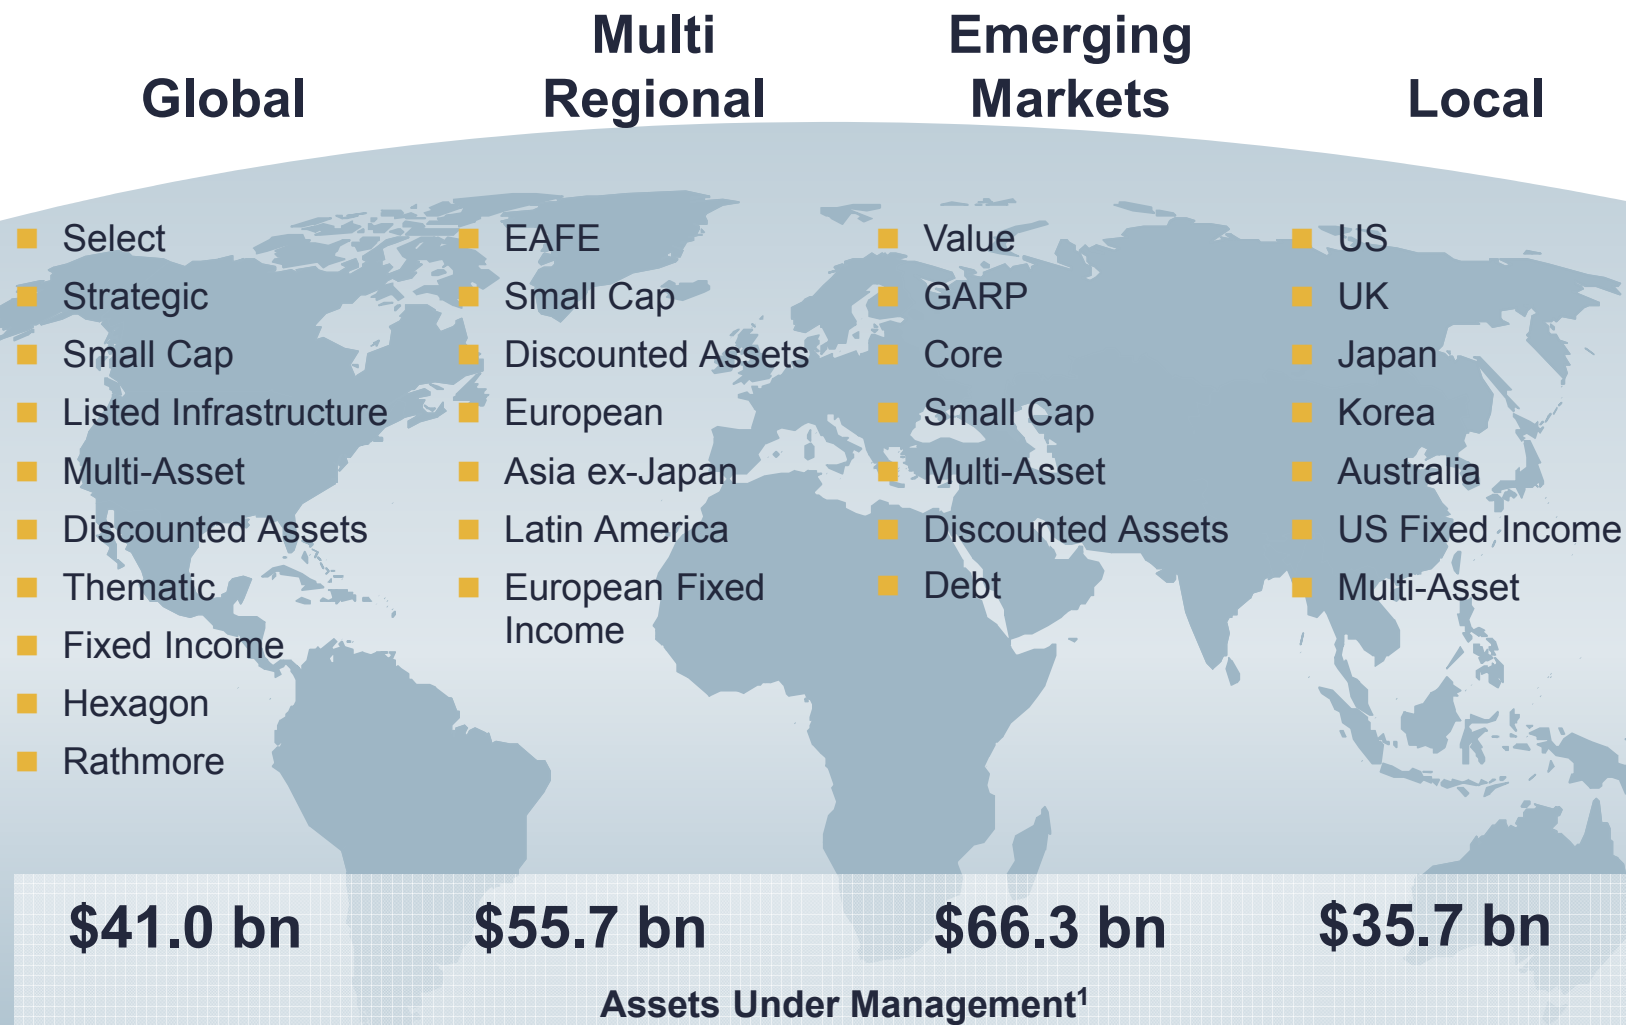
Global

Multi Regional

Emerging Markets

Local

- Select
- Strategic
- Small Cap
- Listed Infrastructure
- Multi-Asset
- Discounted Assets
- Thematic
- Fixed Income
- Hexagon
- Rathmore

- EAFE
- Small Cap
- Discounted Assets
- European
- Asia ex-Japan
- Latin America
- European Fixed Income

- Value
- GARP
- Core
- Small Cap
- Multi-Asset
- Discounted Assets
- Debt

- US
- UK
- Japan
- Korea
- Australia
- US Fixed Income
- Multi-Asset

$41.0 bn

$55.7 bn

$66.3 bn

$35.7 bn

Assets Under Management$^1$